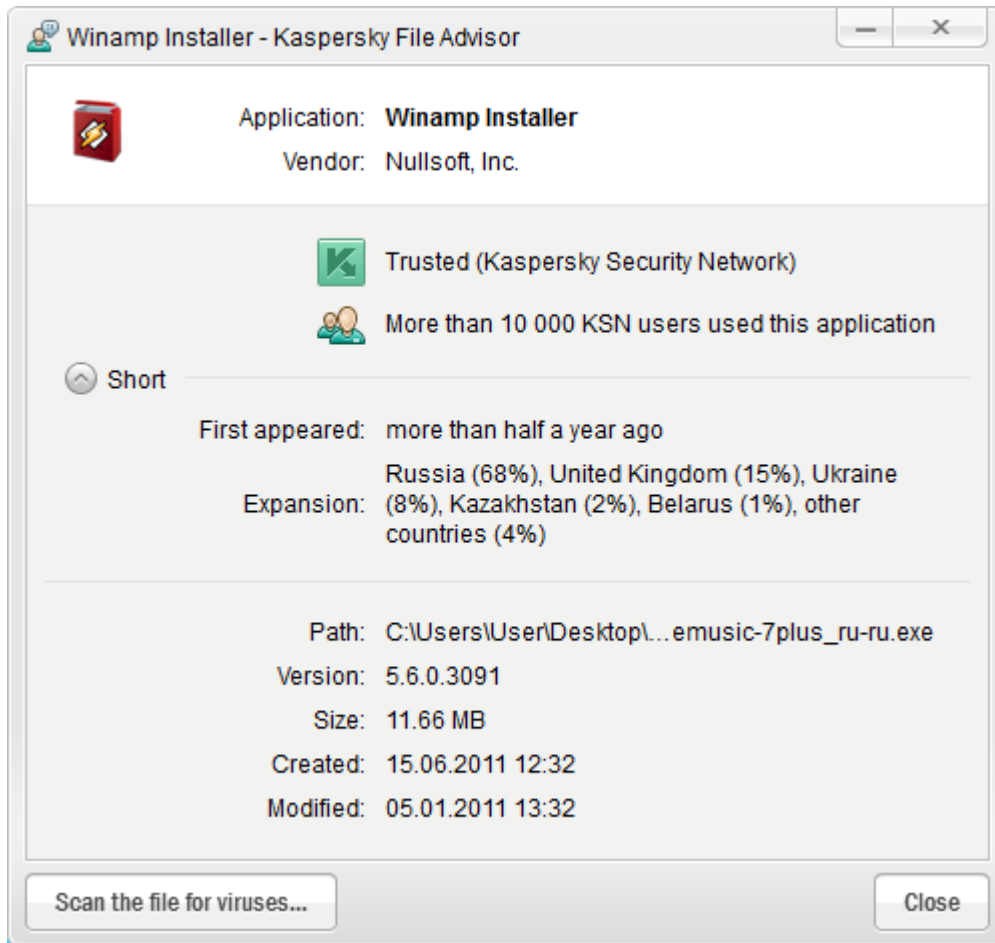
Winamp Installer - Kaspersky File Advisor

Application: **Winamp Installer**
Vendor: Nullsoft, Inc.

Trusted (Kaspersky Security Network)

More than 10 000 KSN users used this application

Short

First appeared: more than half a year ago
Expansion: Russia (68%), United Kingdom (15%), Ukraine (8%), Kazakhstan (2%), Belarus (1%), other countries (4%)

Path: C:\Users\User\Desktop\...emusic-7plus_ru-ru.exe
Version: 5.6.0.3091
Size: 11.66 MB
Created: 15.06.2011 12:32
Modified: 05.01.2011 13:32

Scan the file for viruses...

Close